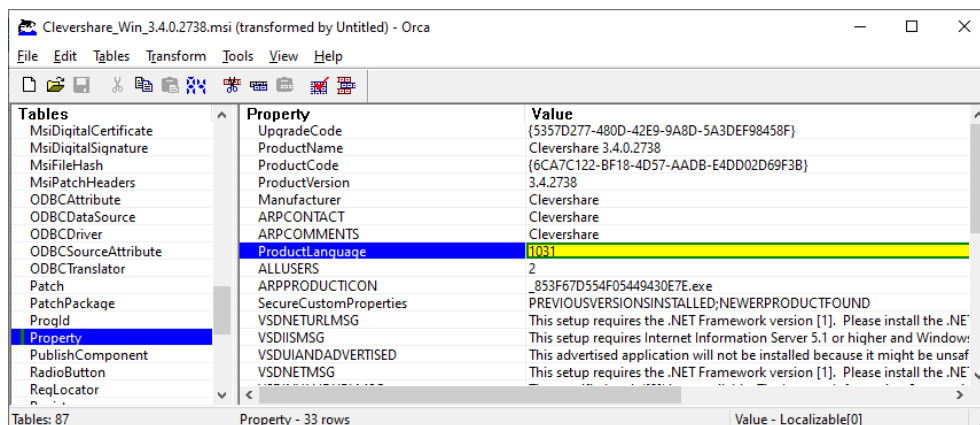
Clevershare_Win_3.4.0.2738.msi (transformed by Untitled) - Orca

File Edit Tables Transform Tools View Help

| Tables |
|---|
| MsiDigitalCertificate |
| MsiDigitalSignature |
| MsiFileHash |
| MsiPatchHeaders |
| ODBCAttribute |
| ODBCDataSource |
| ODBCDriver |
| ODBCSourceAttribute |
| ODBCTranslator |
| Patch |
| PatchPackage |
| ProgId |
| Property |
| PublishComponent |
| RadioButton |
| RegLocator |

| Property | Value |
|---|---|
| UpgradeCode | {5357D277-480D-42E9-9A8D-5A3DEF98458F} |
| ProductName | Clevershare 3.4.0.2738 |
| ProductCode | {6CA7C122-BF18-4D57-AADB-E4DD02D69F3B} |
| ProductVersion | 3.4.2738 |
| Manufacturer | Clevershare |
| ARPCONTACT | Clevershare |
| ARPCOMMENTS | Clevershare |
| ProductLanguage | 1031 |
| ALLUSERS | 2 |
| ARPPRODUCTICON | _853F67D554F05449430E7E.exe |
| SecureCustomProperties | PREVIOUSVERSIONSINSTALLED;NEWERPRODUCTFOUND |
| VSDNETURLMSG | This setup requires the .NET Framework version [1]. Please install the .NET |
| VSDIISMSG | This setup requires Internet Information Server 5.1 or higher and Windows |
| VSDUIANDADVERTISED | This advertised application will not be installed because it might be unsaf |
| VSDNETMSG | This setup requires the .NET Framework version [1]. Please install the .NET |

Tables: 87 | Property - 33 rows | Value - Localizable[0]